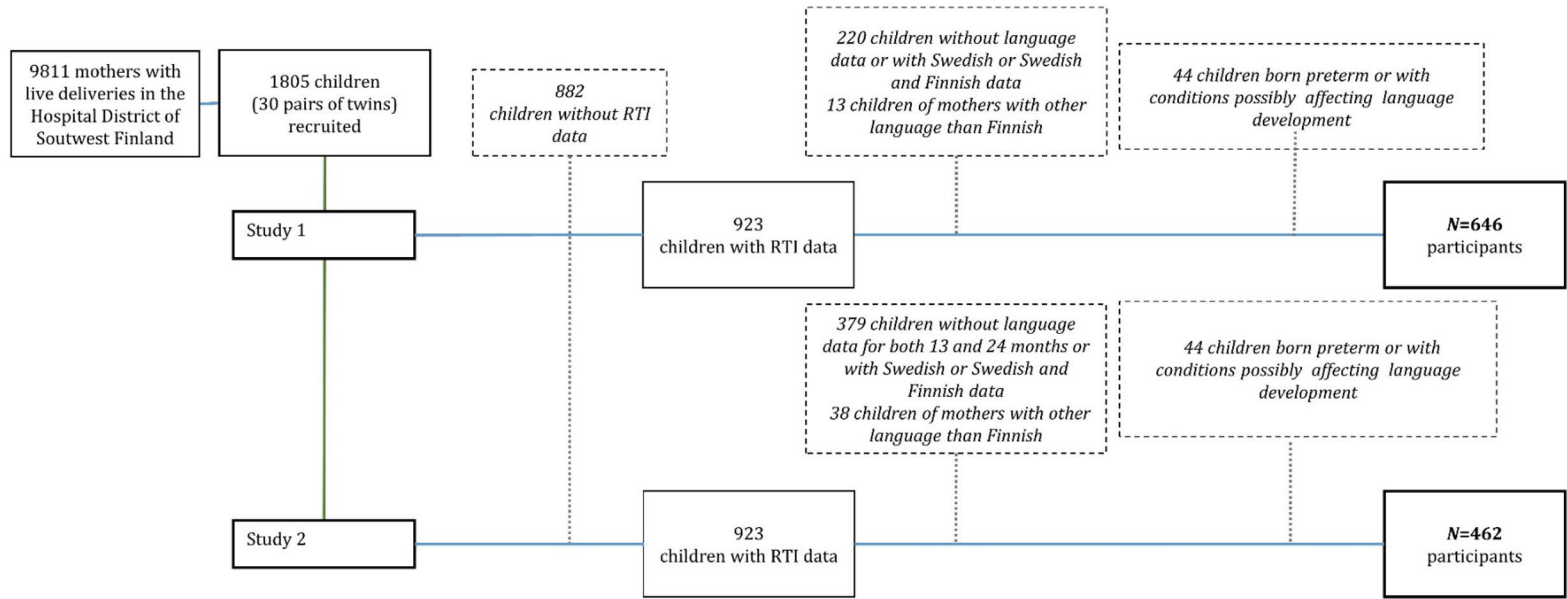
9811 mothers with live deliveries in the Hospital District of Soutwest Finland

1805 children (30 pairs of twins) recruited

882 children without RTI data

220 children without language data or with Swedish or Swedish and Finnish data
13 children of mothers with other language than Finnish

44 children born preterm or with conditions possibly affecting language development

Study 1

923 children with RTI data

***N*=646** participants

379 children without language data for both 13 and 24 months or with Swedish or Swedish and Finnish data
38 children of mothers with other language than Finnish

44 children born preterm or with conditions possibly affecting language development

Study 2

923 children with RTI data

***N*=462** participants